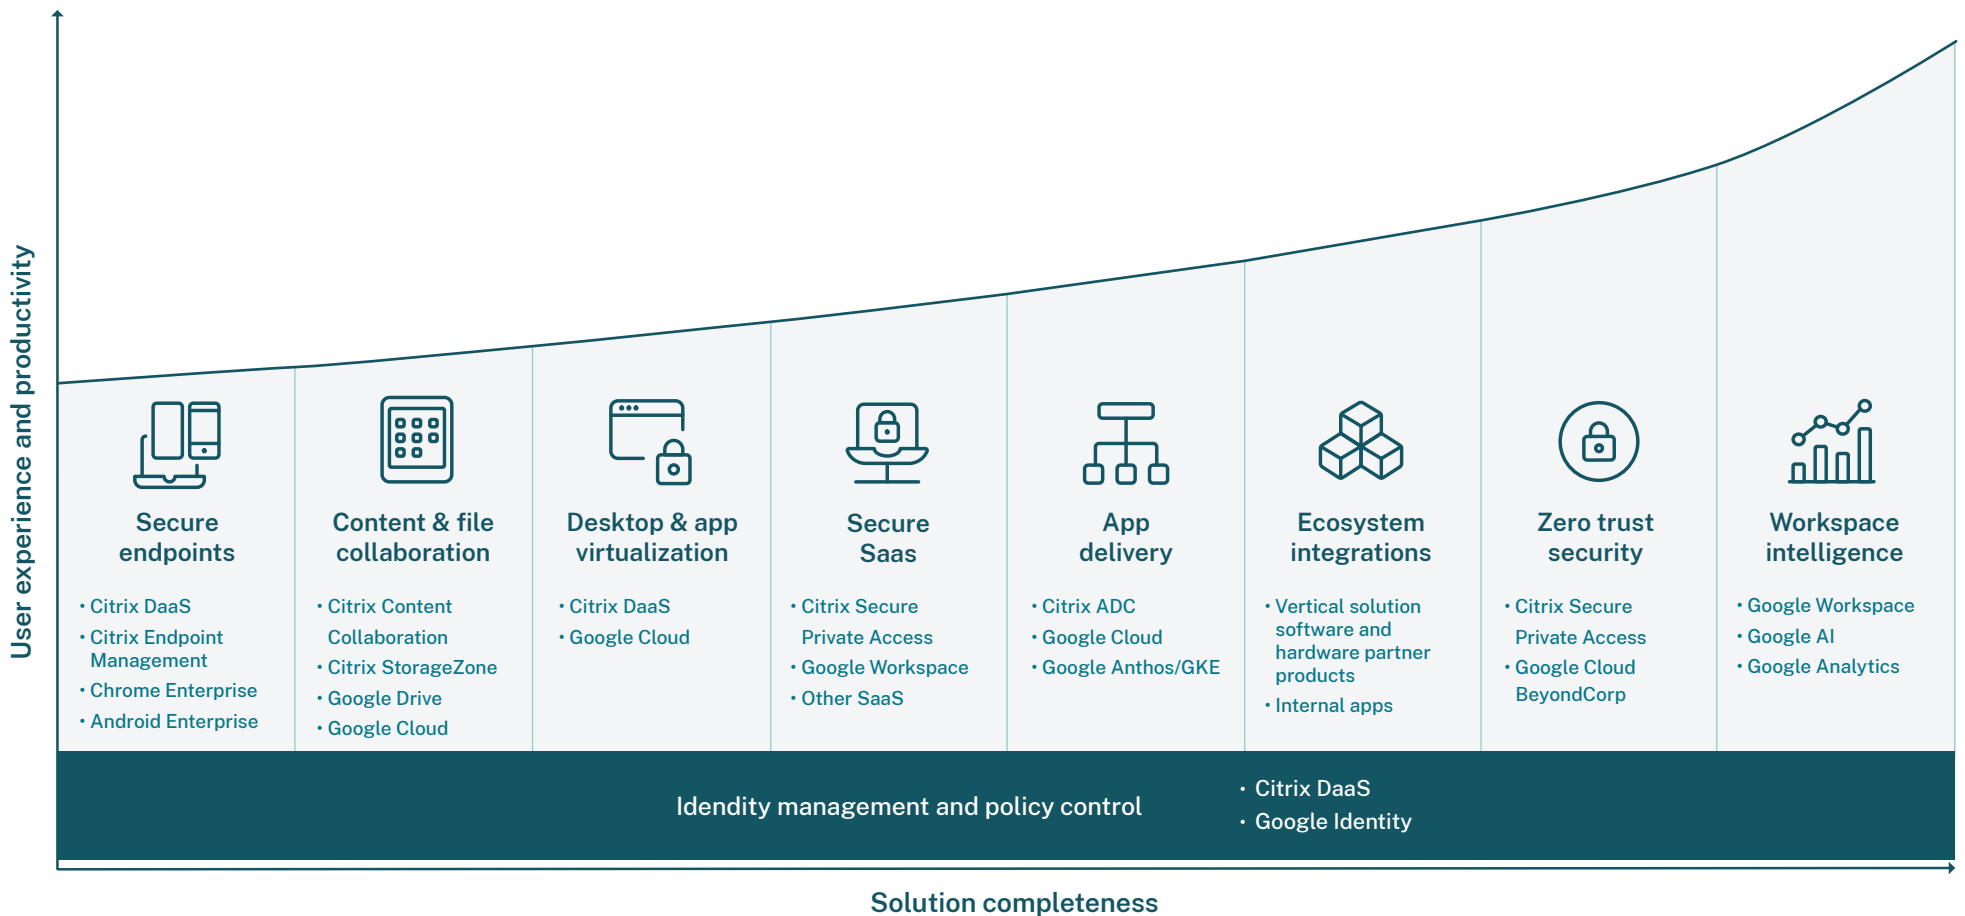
User experience and productivity

Secure endpoints
• Citrix DaaS
• Citrix Endpoint Management
• Chrome Enterprise
• Android Enterprise

Content & file collaboration
• Citrix Content Collaboration
• Citrix StorageZone
• Google Drive
• Google Cloud

Desktop & app virtualization
• Citrix DaaS
• Google Cloud

Secure Saas
• Citrix Secure Private Access
• Google Workspace
• Other SaaS

App delivery
• Citrix ADC
• Google Cloud
• Google Anthos/GKE

Ecosystem integrations
• Vertical solution software and hardware partner products
• Internal apps

Zero trust security
• Citrix Secure Private Access
• Google Cloud BeyondCorp

Workspace intelligence
• Google Workspace
• Google AI
• Google Analytics

Idendity management and policy control
• Citrix DaaS
• Google Identity

Solution completeness